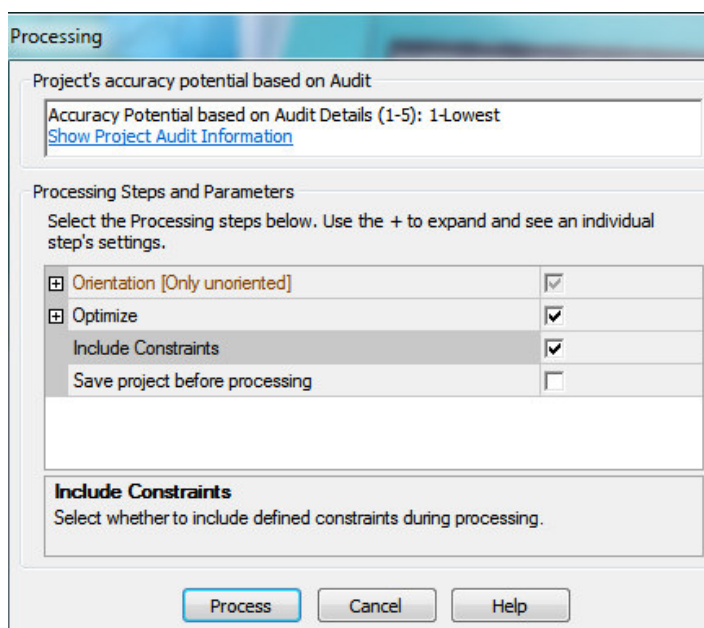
Processing

Project's accuracy potential based on Audit

Accuracy Potential based on Audit Details (1-5): 1-Lowest
Show Project Audit Information

Processing Steps and Parameters

Select the Processing steps below. Use the + to expand and see an individual step's settings.

| | | |
|---|---|---|
| ⊞ | Orientation [Only unoriented] | ☑ |
| ⊞ | Optimize | ☑ |
| | Include Constraints | ☑ |
| | Save project before processing | ☐ |

Include Constraints
Select whether to include defined constraints during processing.

Process Cancel Help